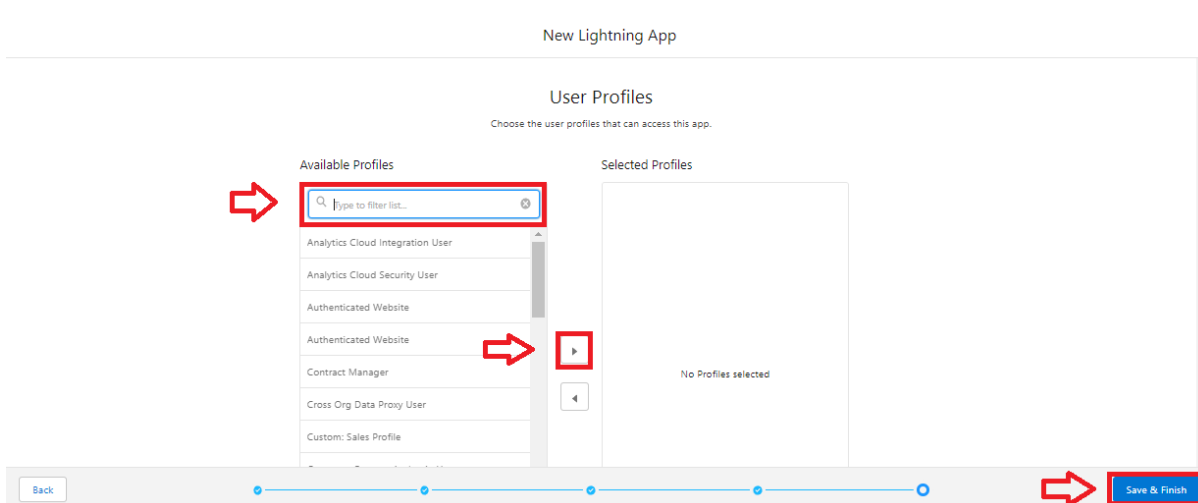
New Lightning App

User Profiles

Choose the user profiles that can access this app.

Available Profiles

Type to filter list...

Analytics Cloud Integration User

Analytics Cloud Security User

Authenticated Website

Authenticated Website

Contract Manager

Cross Org Data Proxy User

Custom: Sales Profile

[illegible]

Selected Profiles

No Profiles selected

Back

Save & Finish